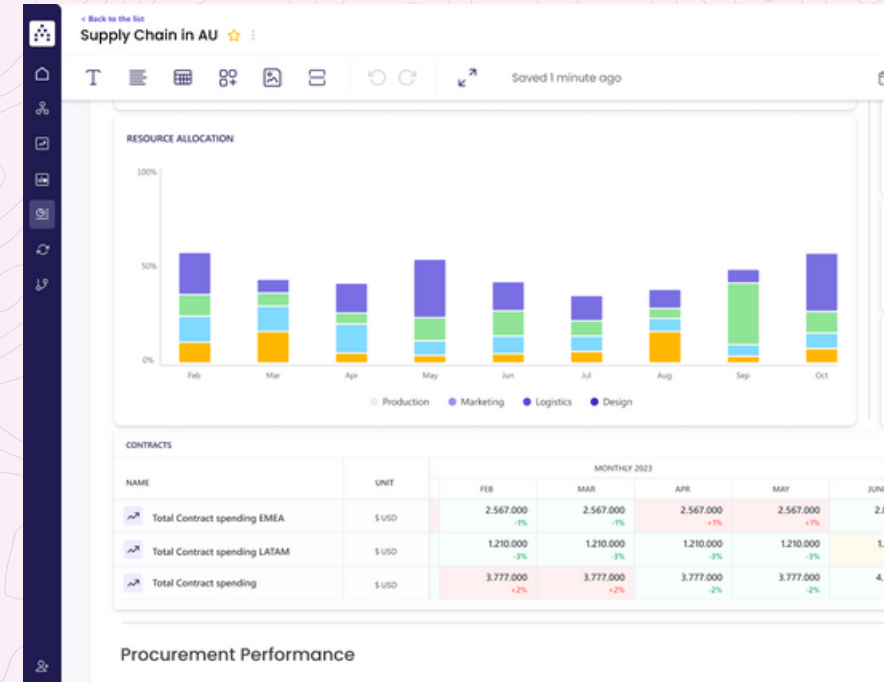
< Back to the list
Supply Chain in AU

T

Saved 1 minute ago

RESOURCE ALLOCATION

100%
50%
0%

Feb Mar Apr May Jun Jul Aug Sep Oct

Production Marketing Logistics Design

CONTRACTS

| NAME | UNIT | FEB | MAR | APR | MAY | JUN |
|---|---|---|---|---|---|---|
| | | MONTHLY 2023 | | | | |
| Total Contract spending EMEA | $ USD | 2.567.000 -1% | 2.567.000 -1% | 2.567.000 +1% | 2.567.000 +1% | 2.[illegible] |
| Total Contract spending LATAM | $ USD | 1.210.000 -3% | 1.210.000 -3% | 1.210.000 -3% | 1.210.000 -3% | 1.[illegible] |
| Total Contract spending | $ USD | 3.777.000 +2% | 3.777.000 +2% | 3.777.000 -2% | 3.777.000 -2% | 4.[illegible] |

Procurement Performance